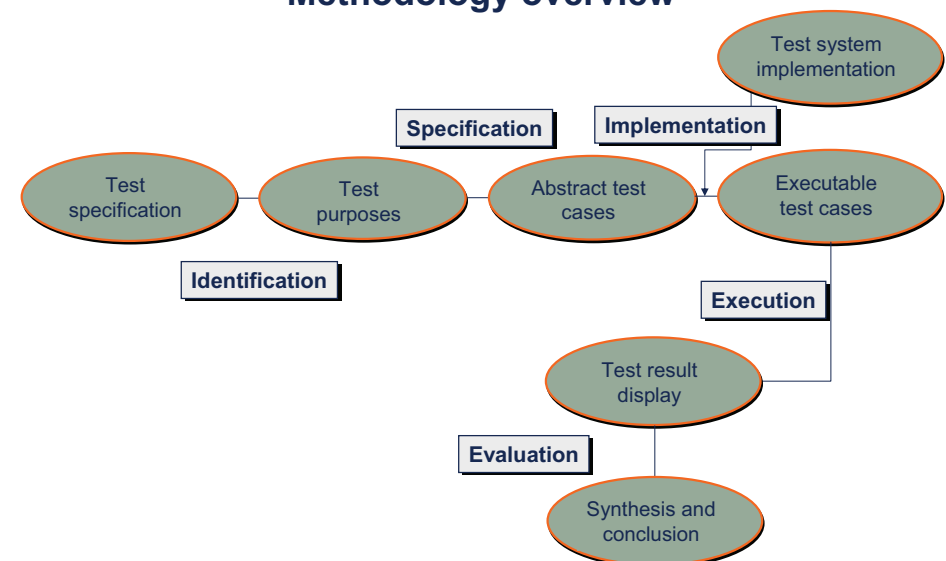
Methodology overview

Test system implementation

Specification

Implementation

Test specification

Test purposes

Abstract test cases

Executable test cases

Identification

Execution

Test result display

Evaluation

Synthesis and conclusion